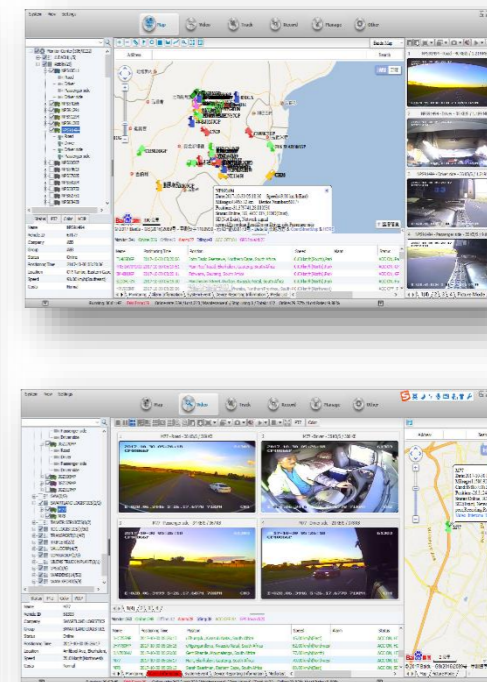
System View Settings

Map Video Track Record Manage Other

Address Search

Name
Company
Group
Status
Positioning Time
Location
Speed

System View Settings

Map Video Track Record Manage Other

Address

Name
Plate ID
Company
Group
Status
Positioning Time
Location
Speed
Card